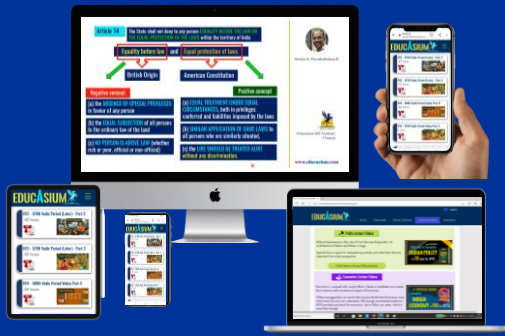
Article 14 The State shall not deny to any person EQUALITY BEFORE THE LAW OR THE EQUAL PROTECTION OF THE LAWS within the territory of India

Equality before law and Equal protection of laws

British Origin American Constitution

Negative concept

(a) The ABSENCE OF SPECIAL PRIVILEGES in favour of any person

(b) The EQUAL SUBJECTION of all persons to the ordinary law of the land

(c) NO PERSON IS ABOVE LAW (whether rich or poor, official or non-official)

Positive concept

(a) EQUAL TREATMENT UNDER EQUAL CIRCUMSTANCES, both in privileges conferred and liabilities imposed by the laws

(b) SIMILAR APPLICATION OF SAME LAWS to all persons who are similarly situated.

(c) the LIKE SHOULD BE TREATED ALIKE without any discrimination.

www.educasium.com

EDUCASIUM

EDUCASIUM

EDUCASIUM

EDUCASIUM

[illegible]